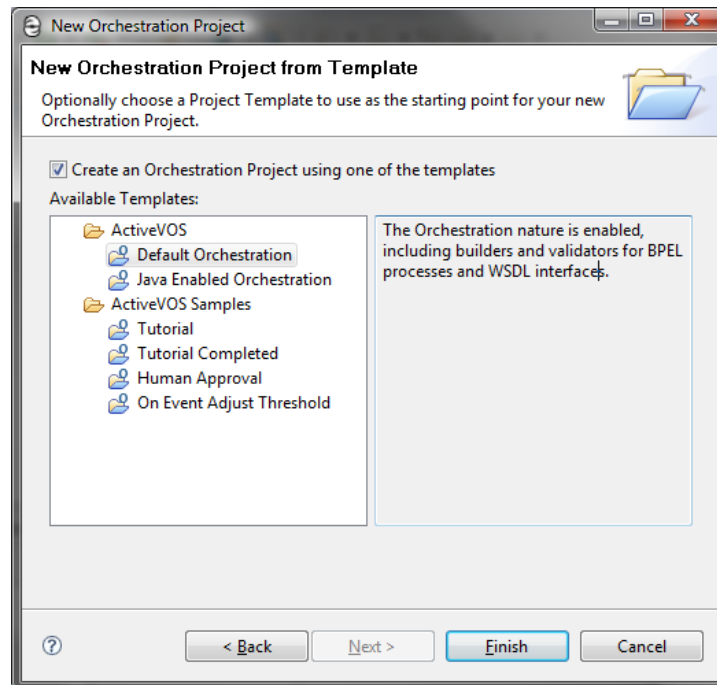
New Orchestration Project

New Orchestration Project from Template

Optionally choose a Project Template to use as the starting point for your new Orchestration Project.

Create an Orchestration Project using one of the templates

Available Templates:

ActiveVOS
Default Orchestration
Java Enabled Orchestration
ActiveVOS Samples
Tutorial
Tutorial Completed
Human Approval
On Event Adjust Threshold

The Orchestration nature is enabled, including builders and validators for BPEL processes and WSDL interfaces.

?

< Back

Next >

Finish

Cancel